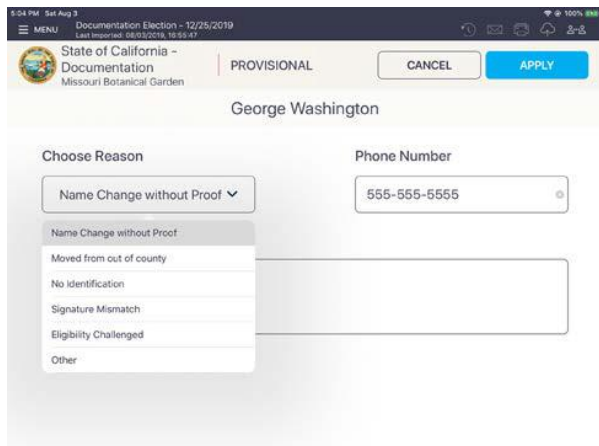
5:04 PM Sat Aug 3
100%
MENU
Documentation Election - 12/25/2019
Last Imported: 08/03/2019, 16:55:47

State of California - Documentation
Missouri Botanical Garden
PROVISIONAL
CANCEL
APPLY

George Washington

Choose Reason
Name Change without Proof

Phone Number
555-555-5555

Name Change without Proof
Moved from out of county
No Identification
Signature Mismatch
Eligibility Challenged
Other